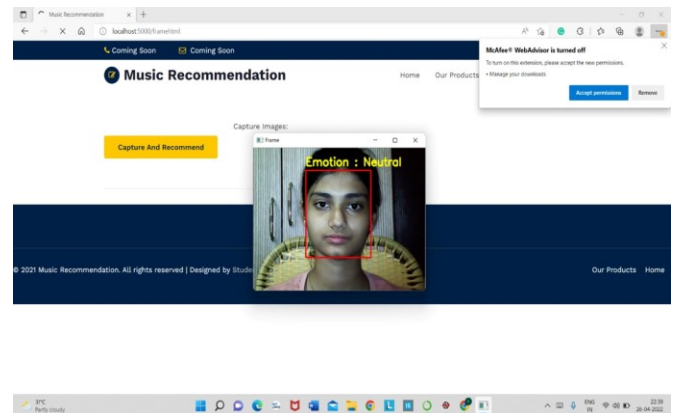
Music Recommendation

localhost:5000/frame.html

Coming Soon Coming Soon

Music Recommendation

Home Our Products

McAfee® WebAdvisor is turned off

To turn on this extension, please accept the new permissions.

• Manage your downloads

Accept permissions Remove

Capture Images:

Capture And Recommend

Frame

Emotion : Neutral

© 2021 Music Recommendation. All rights reserved | Designed by Stude

Our Products Home

31°C
Partly cloudy

ENG
IN

22:39
26-04-2022